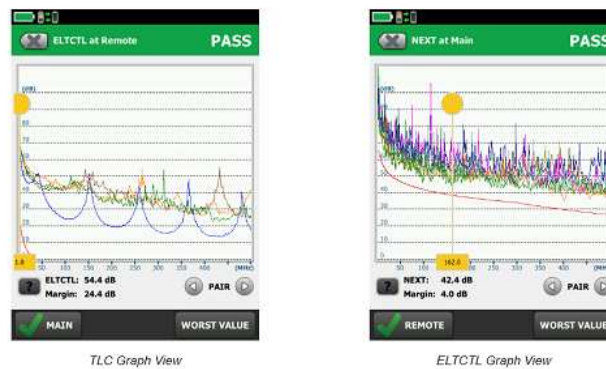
ELTCTL at Remote PASS

(dB)

1.0 (MHz)

ELTCTL: 54.4 dB
Margin: 24.4 dB

PAIR

MAIN WORST VALUE

TLC Graph View

NEXT at Main PASS

(dB)

162.0 (MHz)

NEXT: 42.4 dB
Margin: 4.0 dB

PAIR

REMOTE WORST VALUE

ELTCTL Graph View